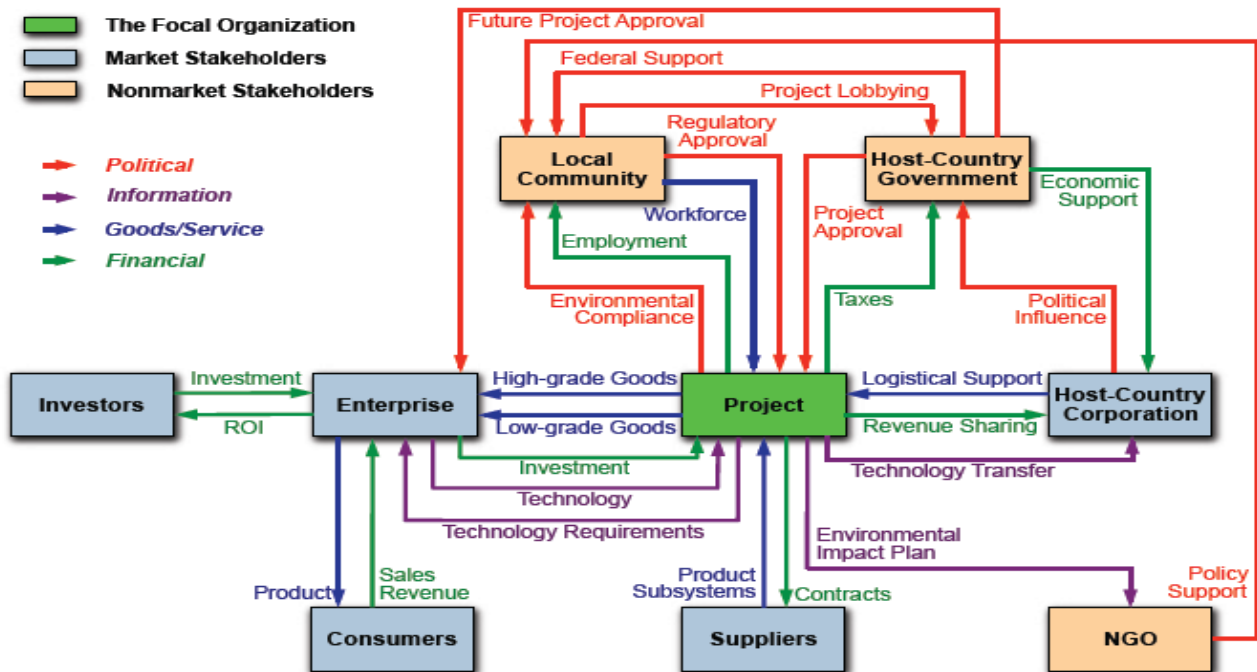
The Focal Organization
Market Stakeholders
Nonmarket Stakeholders

Political
Information
Goods/Service
Financial

Future Project Approval
Federal Support
Project Lobbying
Regulatory Approval
Local Community
Host-Country Government
Economic Support
Workforce
Project Approval
Employment
Environmental Compliance
Taxes
Political Influence
Investors
Investment
ROI
Enterprise
High-grade Goods
Low-grade Goods
Project
Logistical Support
Revenue Sharing
Host-Country Corporation
Investment
Technology Transfer
Technology
Technology Requirements
Environmental Impact Plan
Product
Sales Revenue
Product Subsystems
Contracts
Policy Support
Consumers
Suppliers
NGO